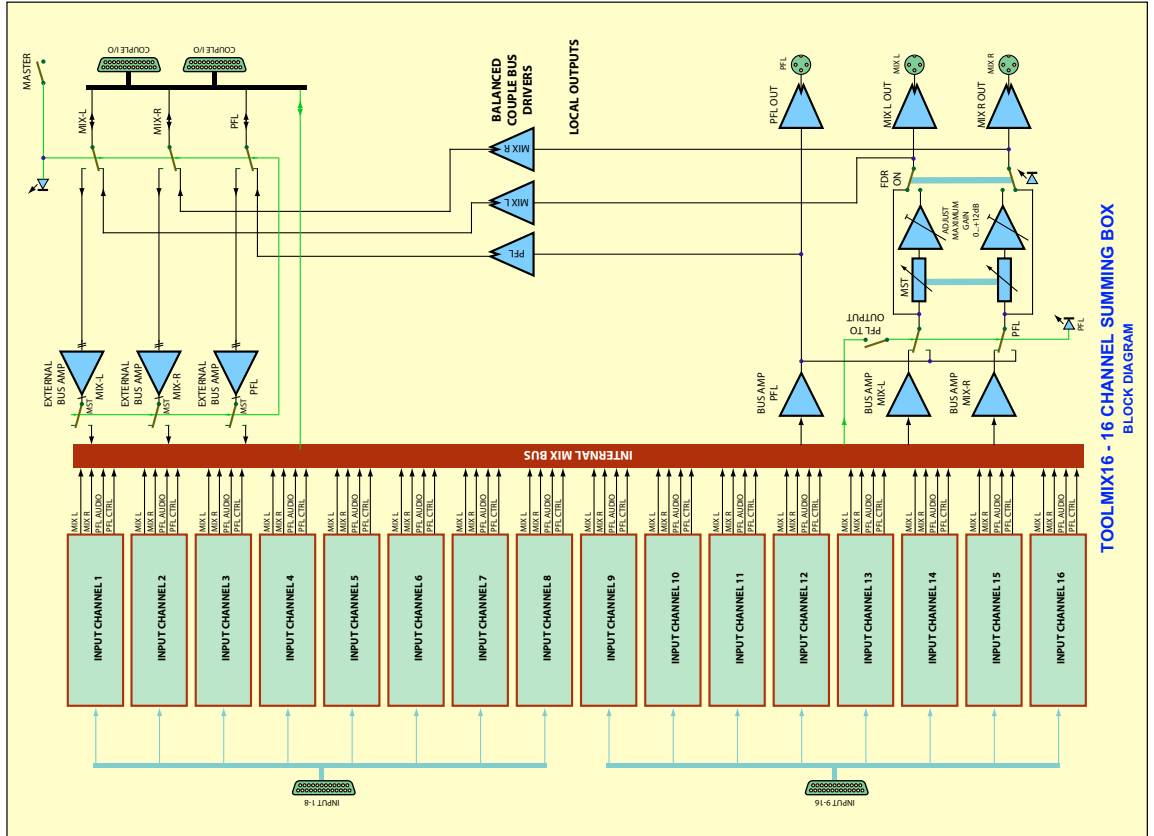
TOOLMIX16 - 16 CHANNEL SUMMING BOX
BLOCK DIAGRAM

MASTER
COUPLE I/O
COUPLE I/O
MIX-L
MIX-R
PFL
BALANCED COUPLE BUS DRIVERS
LOCAL OUTPUTS
MIX R
MIX L
PFL
PFL
MIX L
MIX R
PFL OUT
MIX L OUT
MIX R OUT
FDR ON
ADJUST MAXIMUM GAIN 0...+12dB
MST
PFL TO OUTPUT
PFL
PFL
EXTERNAL BUS AMP MIX-L
MST
EXTERNAL BUS AMP MIX-R
MST
EXTERNAL BUS AMP PFL
MST
BUS AMP PFL
BUS AMP MIX-L
BUS AMP MIX-R
INTERNAL MIX BUS

| MIX L | MIX R | PFL AUDIO | PFL CTRL |
|---|---|---|---|

INPUT CHANNEL 1
INPUT CHANNEL 2
INPUT CHANNEL 3
INPUT CHANNEL 4
INPUT CHANNEL 5
INPUT CHANNEL 6
INPUT CHANNEL 7
INPUT CHANNEL 8
INPUT CHANNEL 9
INPUT CHANNEL 10
INPUT CHANNEL 11
INPUT CHANNEL 12
INPUT CHANNEL 13
INPUT CHANNEL 14
INPUT CHANNEL 15
INPUT CHANNEL 16

INPUT 1-8
INPUT 9-16